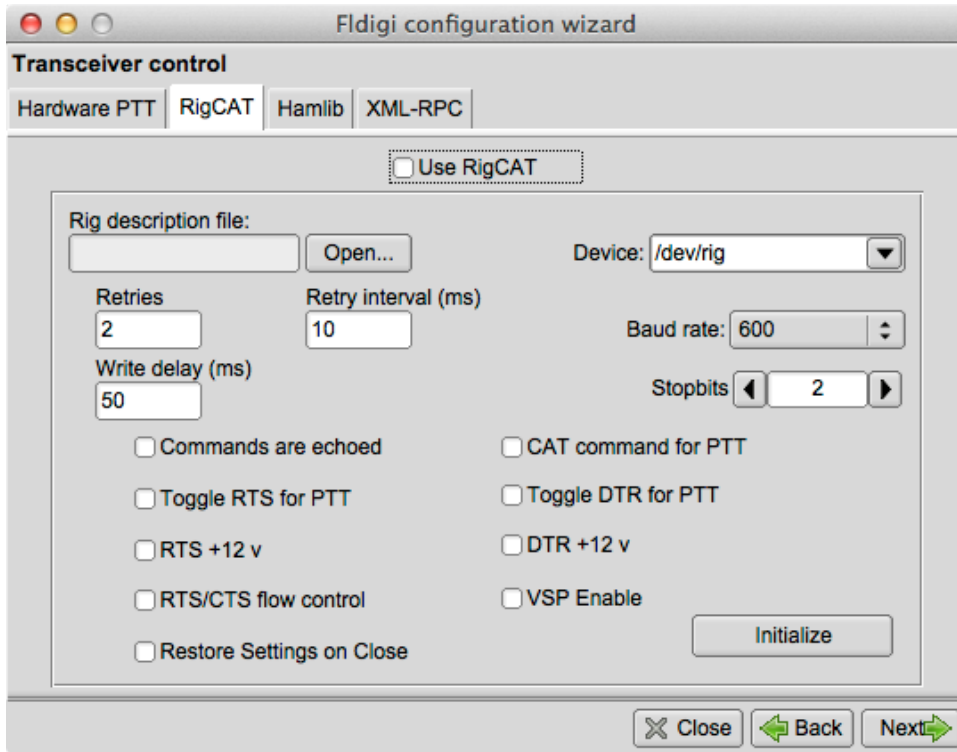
Fldigi configuration wizard

Transceiver control

Hardware PTT | RigCAT | Hamlib | XML-RPC

Use RigCAT

Rig description file:

Open...

Device: /dev/rig

Retries
2

Retry interval (ms)
10

Baud rate: 600

Write delay (ms)
50

Stopbits 2

Commands are echoed

CAT command for PTT

Toggle RTS for PTT

Toggle DTR for PTT

RTS +12 v

DTR +12 v

RTS/CTS flow control

VSP Enable

Initialize

Restore Settings on Close

Close

Back

Next